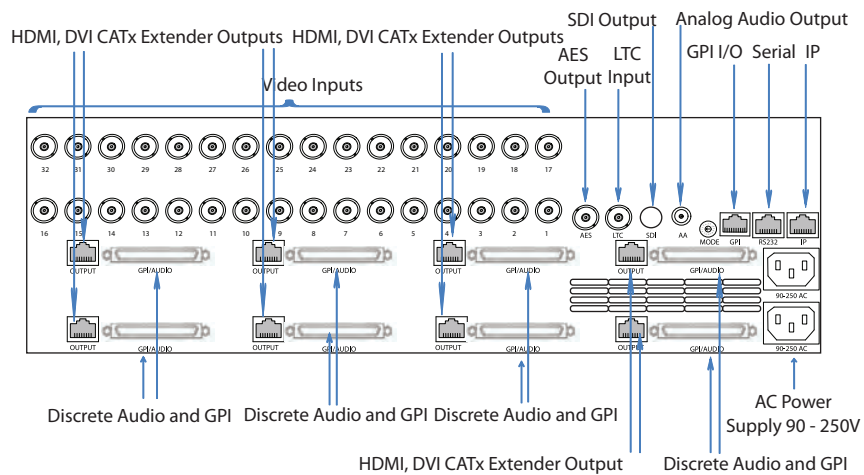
HDMI, DVI CATx Extender Outputs
HDMI, DVI CATx Extender Outputs
SDI Output
Analog Audio Output
AES Output
LTC Input
GPI I/O
Serial
IP
Video Inputs

32 31 30 29 28 27 26 25 24 23 22 21 20 19 18 17
16 15 14 13 12 11 10 9 8 7 6 5 4 3 2 1
AES LTC SDI AA MODE GPI RS232 IP

OUTPUT GPI/AUDIO
OUTPUT GPI/AUDIO
OUTPUT GPI/AUDIO
OUTPUT GPI/AUDIO
90-250 AC
OUTPUT GPI/AUDIO
OUTPUT GPI/AUDIO
OUTPUT GPI/AUDIO
OUTPUT GPI/AUDIO
90-250 AC

Discrete Audio and GPI
Discrete Audio and GPI
Discrete Audio and GPI
AC Power Supply 90 - 250V
HDMI, DVI CATx Extender Output
Discrete Audio and GPI